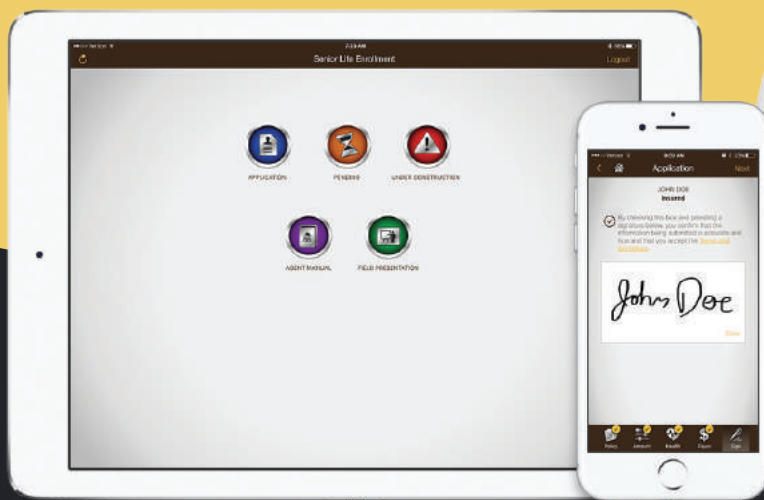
Verizon
7:23 AM
Senior Life Enrollment
Logout

APPLICATION
PENDING
UNDER CONSTRUCTION
AGENT MANUAL
FIELD PRESENTATION

Verizon
9:03 AM
Application
Next

JOHN DOE
Insured

By checking this box and providing a signature below, you confirm that the information being submitted is accurate and true and that you accept the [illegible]

John Doe
Clear

Policy
Amount
Health
Payer
Sign